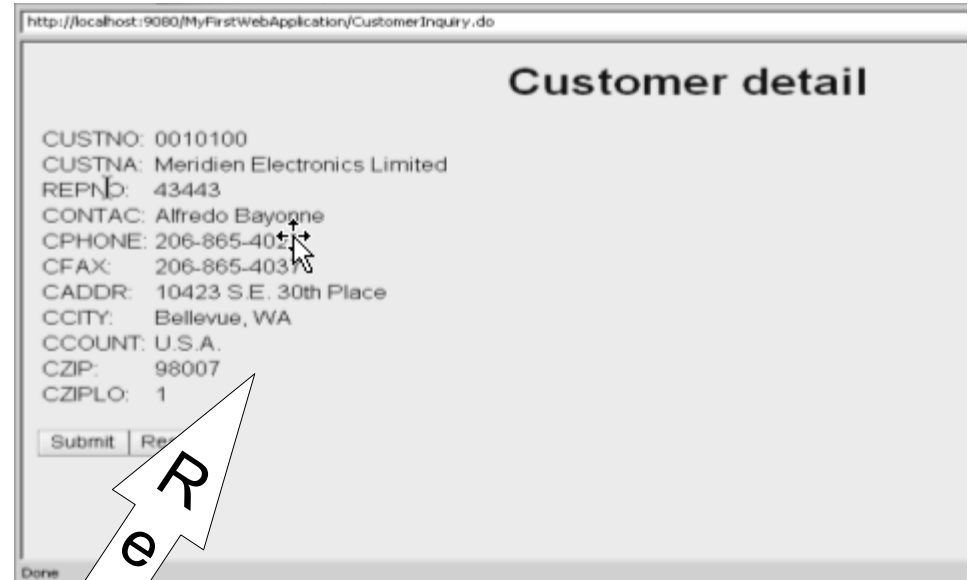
http://localhost:9080/MyFirstWebApplication/CustomerInquiry.do

Customer detail

CUSTNO: 0010100
CUSTNA: Meridien Electronics Limited
REPNO: 43443
CONTAC: Alfredo Bayonne
CPHONE: 206-865-40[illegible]
CFAX: 206-865-403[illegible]
CADDR: 10423 S.E. 30th Place
CCITY: Bellevue, WA
CCOUNT: U.S.A.
CZIP: 98007
CZIPLO: 1

Submit Re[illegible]

R
e

Done